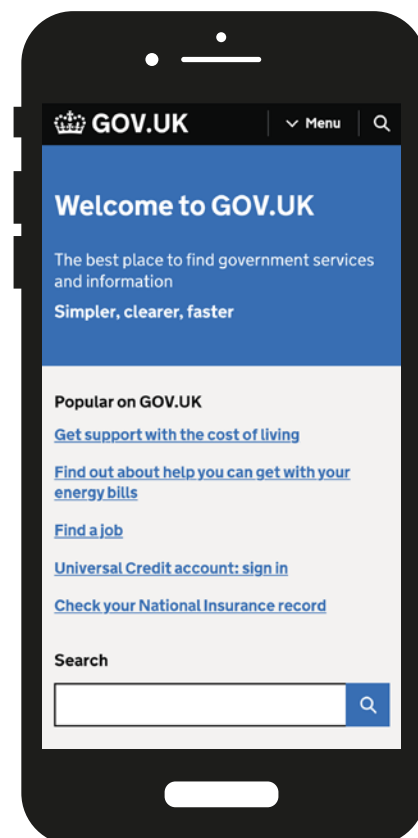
GOV.UK

Menu

Welcome to GOV.UK

The best place to find government services and information

Simpler, clearer, faster

Popular on GOV.UK

Get support with the cost of living

Find out about help you can get with your energy bills

Find a job

Universal Credit account: sign in

Check your National Insurance record

Search